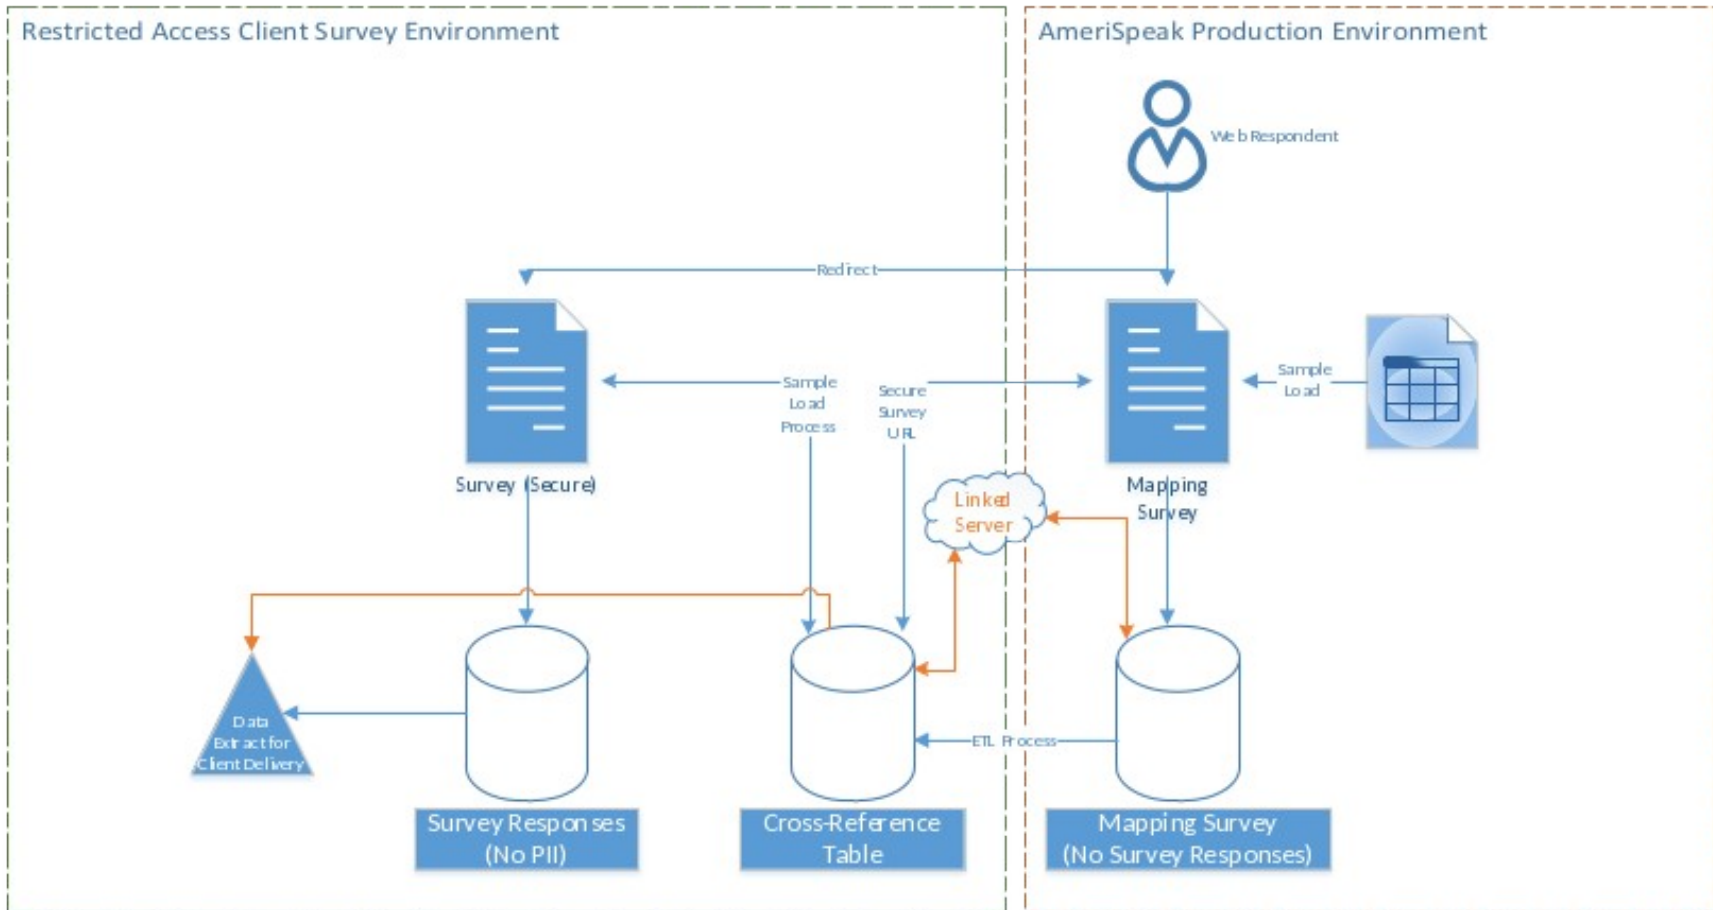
Restricted Access Client Survey Environment

AmeriSpeak Production Environment

Web Respondent

Redirect

Sample Load Process

Secure Survey URL

Sample Load

Survey (Secure)

Mapping Survey

Linked Server

Data Extract for Client Delivery

ETL Process

Survey Responses (No PII)

Cross-Reference Table

Mapping Survey (No Survey Responses)